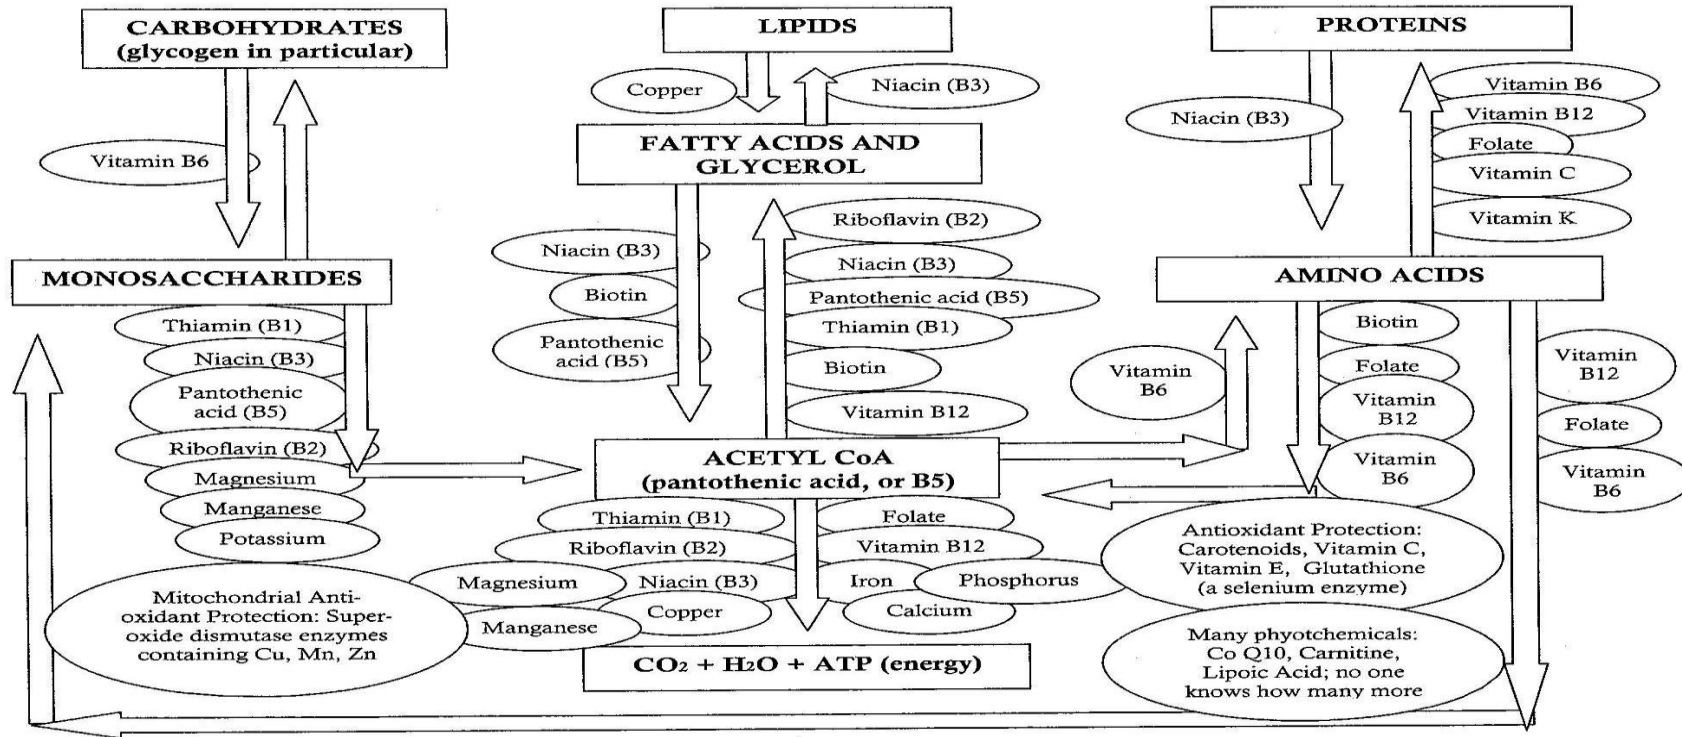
CARBOHYDRATES (glycogen in particular)

LIPIDS

PROTEINS

Copper

Niacin (B3)

Vitamin B6

Vitamin B12

Niacin (B3)

Folate

Vitamin C

Vitamin K

Vitamin B6

FATTY ACIDS AND GLYCEROL

Riboflavin (B2)

Niacin (B3)

Niacin (B3)

Biotin

Pantothenic acid (B5)

Pantothenic acid (B5)

Thiamin (B1)

Biotin

Vitamin B12

MONOSACCHARIDES

AMINO ACIDS

Thiamin (B1)

Niacin (B3)

Pantothenic acid (B5)

Riboflavin (B2)

Magnesium

Manganese

Potassium

Biotin

Folate

Vitamin B12

Vitamin B6

Vitamin B6

Vitamin B12

Folate

Vitamin B6

ACETYL CoA (pantothenic acid, or B5)

Thiamin (B1)

Riboflavin (B2)

Magnesium

Niacin (B3)

Copper

Manganese

Folate

Vitamin B12

Iron

Phosphorus

Calcium

Mitochondrial Antioxidant Protection: Superoxide dismutase enzymes containing Cu, Mn, Zn

Antioxidant Protection: Carotenoids, Vitamin C, Vitamin E, Glutathione (a selenium enzyme)

Many phyotchemicals: Co Q10, Carnitine, Lipoic Acid; no one knows how many more

$CO_2$ + $H_2O$ + ATP (energy)